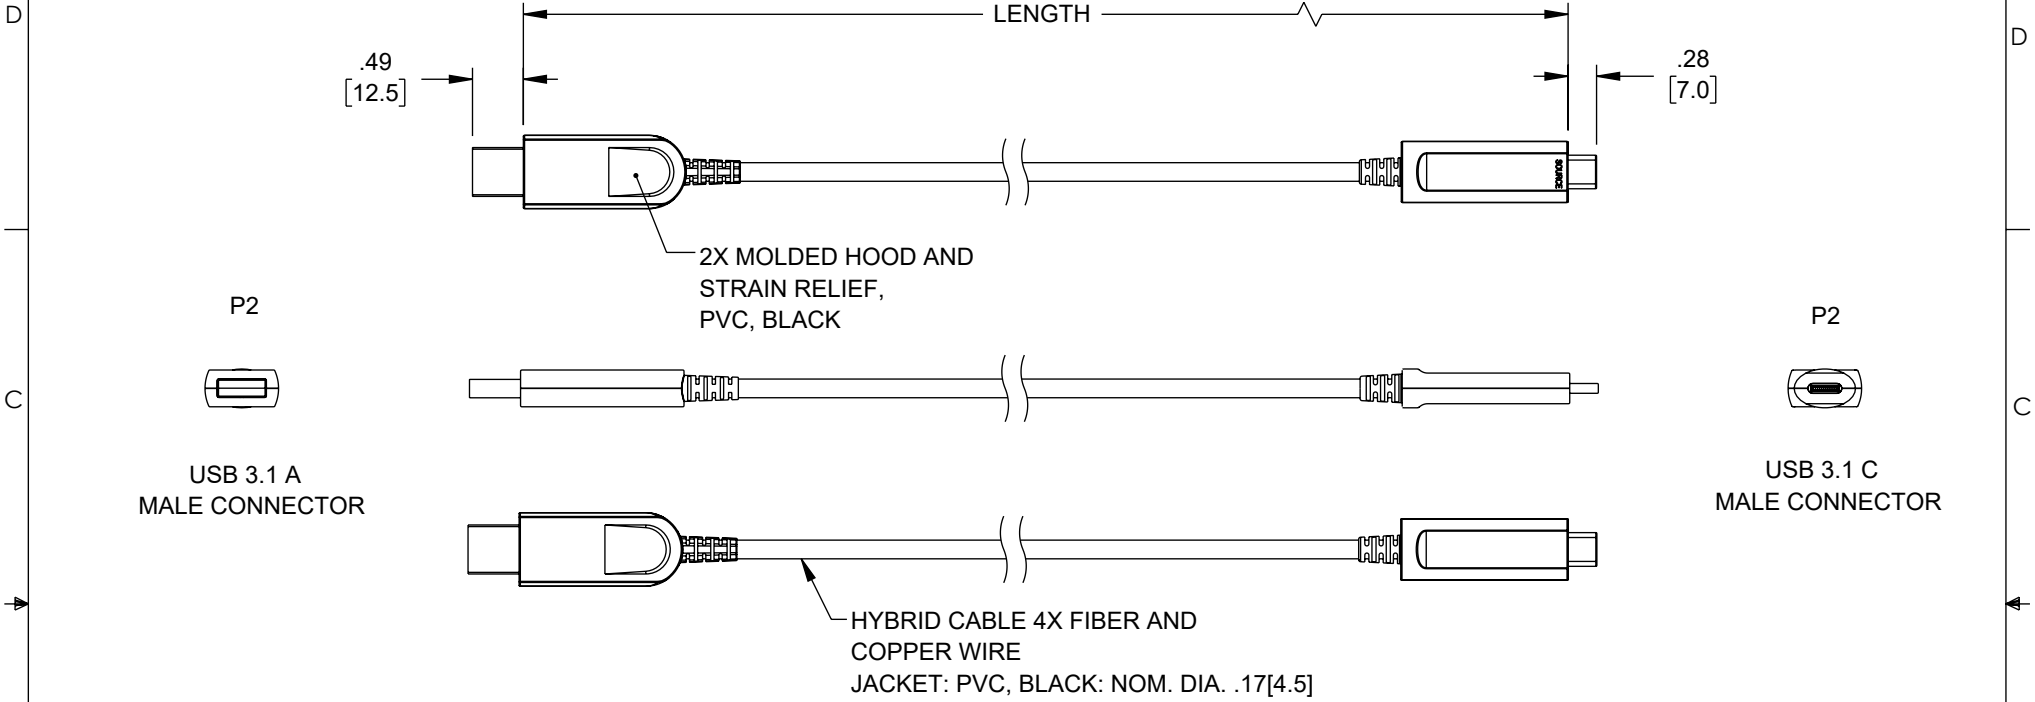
D

LENGTH

.49
[12.5]

.28
[7.0]

D

SOURCE

2X MOLDED HOOD AND
STRAIN RELIEF,
PVC, BLACK

P2

P2

C

C

USB 3.1 A
MALE CONNECTOR

USB 3.1 C
MALE CONNECTOR

HYBRID CABLE 4X FIBER AND
COPPER WIRE
JACKET: PVC, BLACK: NOM. DIA. .17[4.5]